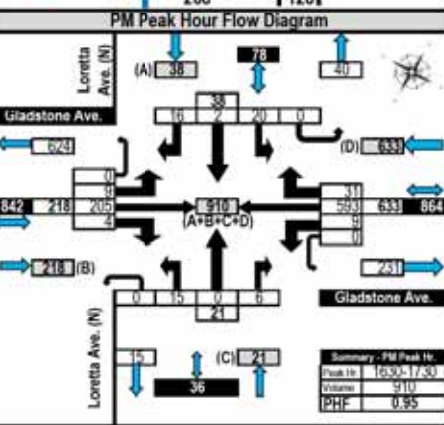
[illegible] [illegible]
PM Peak Hour Flow Diagram
Loretta Ave. (N)
(A) 38
78
40
Gladstone Ave.
38
16 2 20 0
624
(D) 633
0
9
842 218 205
4
910
(A+B+C+D)
31
593 633 864
9
0
218 (B)
231
0 15 0 6
21
Gladstone Ave.
Loretta Ave. (N)
15
(C) 21
36
| Summary - PM Peak Hr. | |
|---|---|
| Peak Hr | 1630-1730 |
| Volume | 910 |
| PHF | 0.95 |